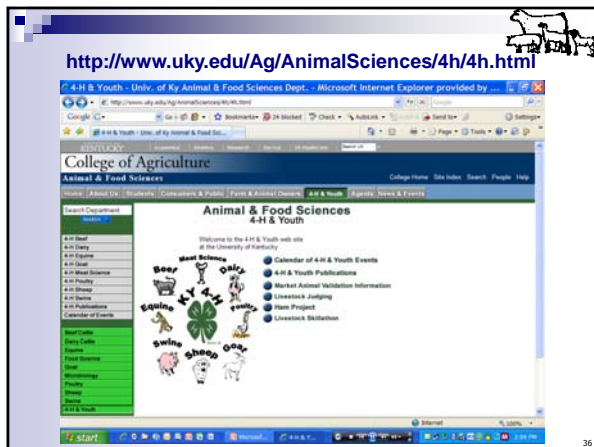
http://www.uky.edu/Ag/AnimalSciences/4h/4h.html

4-H & Youth - Univ. of Ky Animal & Food Sciences Dept. - Microsoft Internet Explorer provided by ...

http://www.uky.edu/Ag/AnimalSciences/4h/4h.html

Google

4-H & Youth - Univ. of Ky Animal & Food Sci...

KENTUCKY

College of Agriculture

Animal & Food Sciences

College Home Site Index Search People Help

Home About Us Students Consumers & Public Farm & Animal Owners 4-H & Youth Agents News & Events

Search Department

4-H Beef
4-H Dairy
4-H Equine
4-H Goat
4-H Meat Science
4-H Poultry
4-H Sheep
4-H Swine
4-H Publications
Calendar of Events

Beef Cattle
Dairy Cattle
Equine
Food Science
Goat
Microbiology
Poultry
Sheep
Swine
4-H & Youth

Animal & Food Sciences
4-H & Youth

Welcome to the 4-H & Youth web site at the University of Kentucky.

Meat Science
Beef
Dairy
KY 4-H
Equine
Poultry
Swine
Sheep
Goat

Calendar of 4-H & Youth Events
4-H & Youth Publications
Market Animal Validation Information
Livestock Judging
Ham Project
Livestock Skillathon

Internet
100%

start

36